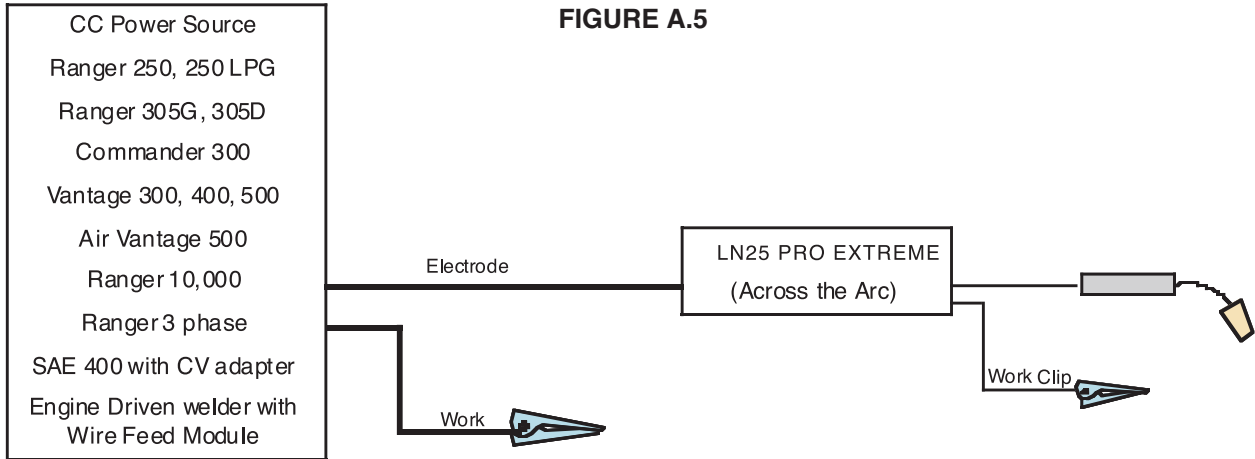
FIGURE A.5

CC Power Source
Ranger 250, 250 LPG
Ranger 305G, 305D
Commander 300
Vantage 300, 400, 500
Air Vantage 500
Ranger 10,000
Ranger 3 phase
SAE 400 with CV adapter
Engine Driven welder with Wire Feed Module

Electrode

LN25 PRO EXTREME
(Across the Arc)

Work

Work Clip